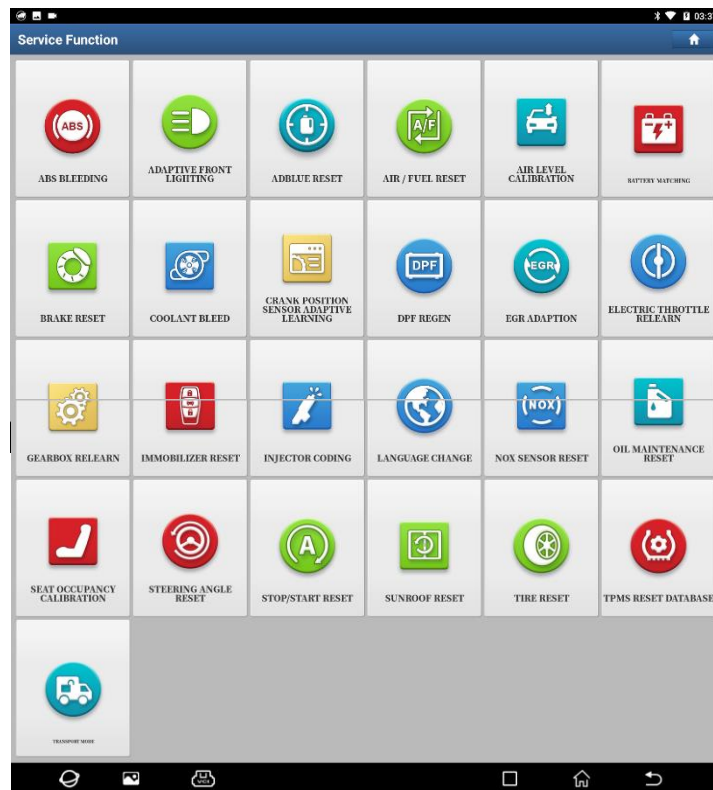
03:3

Service Function

ABS

ABS BLEEDING

ADAPTIVE FRONT LIGHTING

ADBLUE RESET

A/F

AIR / FUEL RESET

AIR LEVEL CALIBRATION

BATTERY MATCHING

BRAKE RESET

COOLANT BLEED

CRANK POSITION SENSOR ADAPTIVE LEARNING

DPF

DPF REGEN

EGR

EGR ADAPTION

ELECTRIC THROTTLE RELEARN

GEARBOX RELEARN

IMMOBILIZER RESET

INJECTOR CODING

LANGUAGE CHANGE

NOX

NOX SENSOR RESET

OIL MAINTENANCE RESET

SEAT OCCUPANCY CALIBRATION

STEERING ANGLE RESET

A

STOP/START RESET

SUNROOF RESET

TIRE RESET

TPMS RESET DATABASE

TRANSPORT MODE